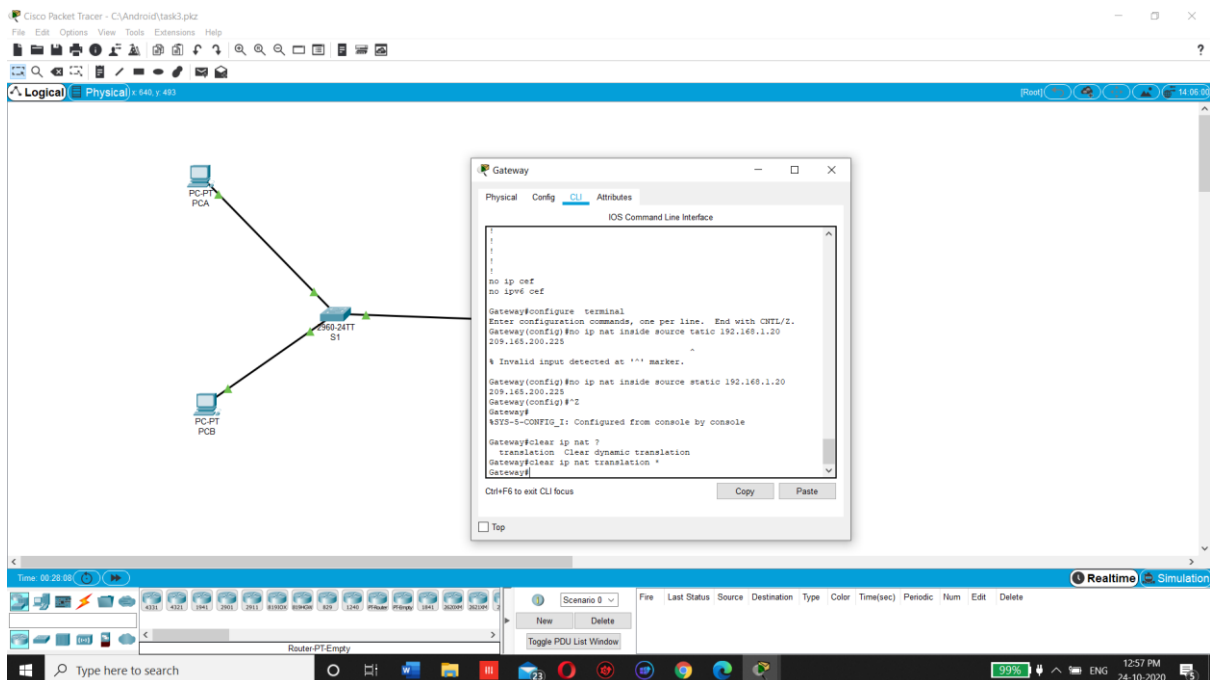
Cisco Packet Tracer - C:\Android\task3.pkz

File Edit Options View Tools Extensions Help

Logical Physical x: 640, y: 493

[Root] 14:06:00

PC-PT
PCA

2960-24TT
S1

PC-PT
PCB

Gateway

Physical Config CLI Attributes

IOS Command Line Interface

!
!
!
!
!
no ip cef
no ipv6 cef

Gateway#configure terminal
Enter configuration commands, one per line. End with CNTL/Z.
Gateway(config)#no ip nat inside source tatic 192.168.1.20
209.165.200.225
^
% Invalid input detected at '^' marker.

Gateway(config)#no ip nat inside source static 192.168.1.20
209.165.200.225
Gateway(config)#^Z
Gateway#
%SYS-5-CONFIG_I: Configured from console by console

Gateway#clear ip nat ?
translation Clear dynamic translation
Gateway#clear ip nat translation *
Gateway#

Ctrl+F6 to exit CLI focus

Copy Paste

Top

Time: 00:28:08

Realtime Simulation

4331 4321 1941 2901 2911 819IOX 819HGW 829 1240 PT-Router PT-Empty 1841 2620XM 2621XM

Router-PT-Empty

Scenario 0

New Delete

Toggle PDU List Window

Fire Last Status Source Destination Type Color Time(sec) Periodic Num Edit Delete

Type here to search

99%

ENG

12:57 PM
24-10-2020